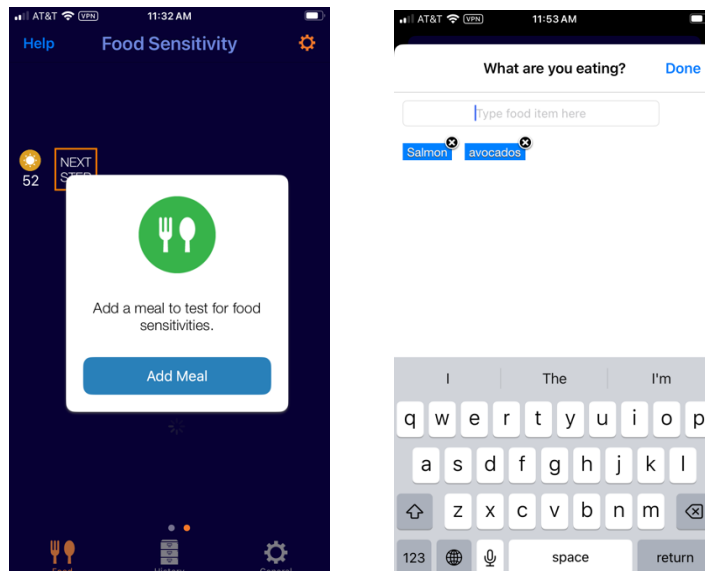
AT&T VPN 11:32 AM

Help Food Sensitivity

52 NEXT STEP

Add a meal to test for food sensitivities.

Add Meal

Food History General

AT&T VPN 11:53 AM

What are you eating? Done

Type food item here

Salmon avocados

I The I'm

q w e r t y u i o p

a s d f g h j k l

z x c v b n m

123 space return